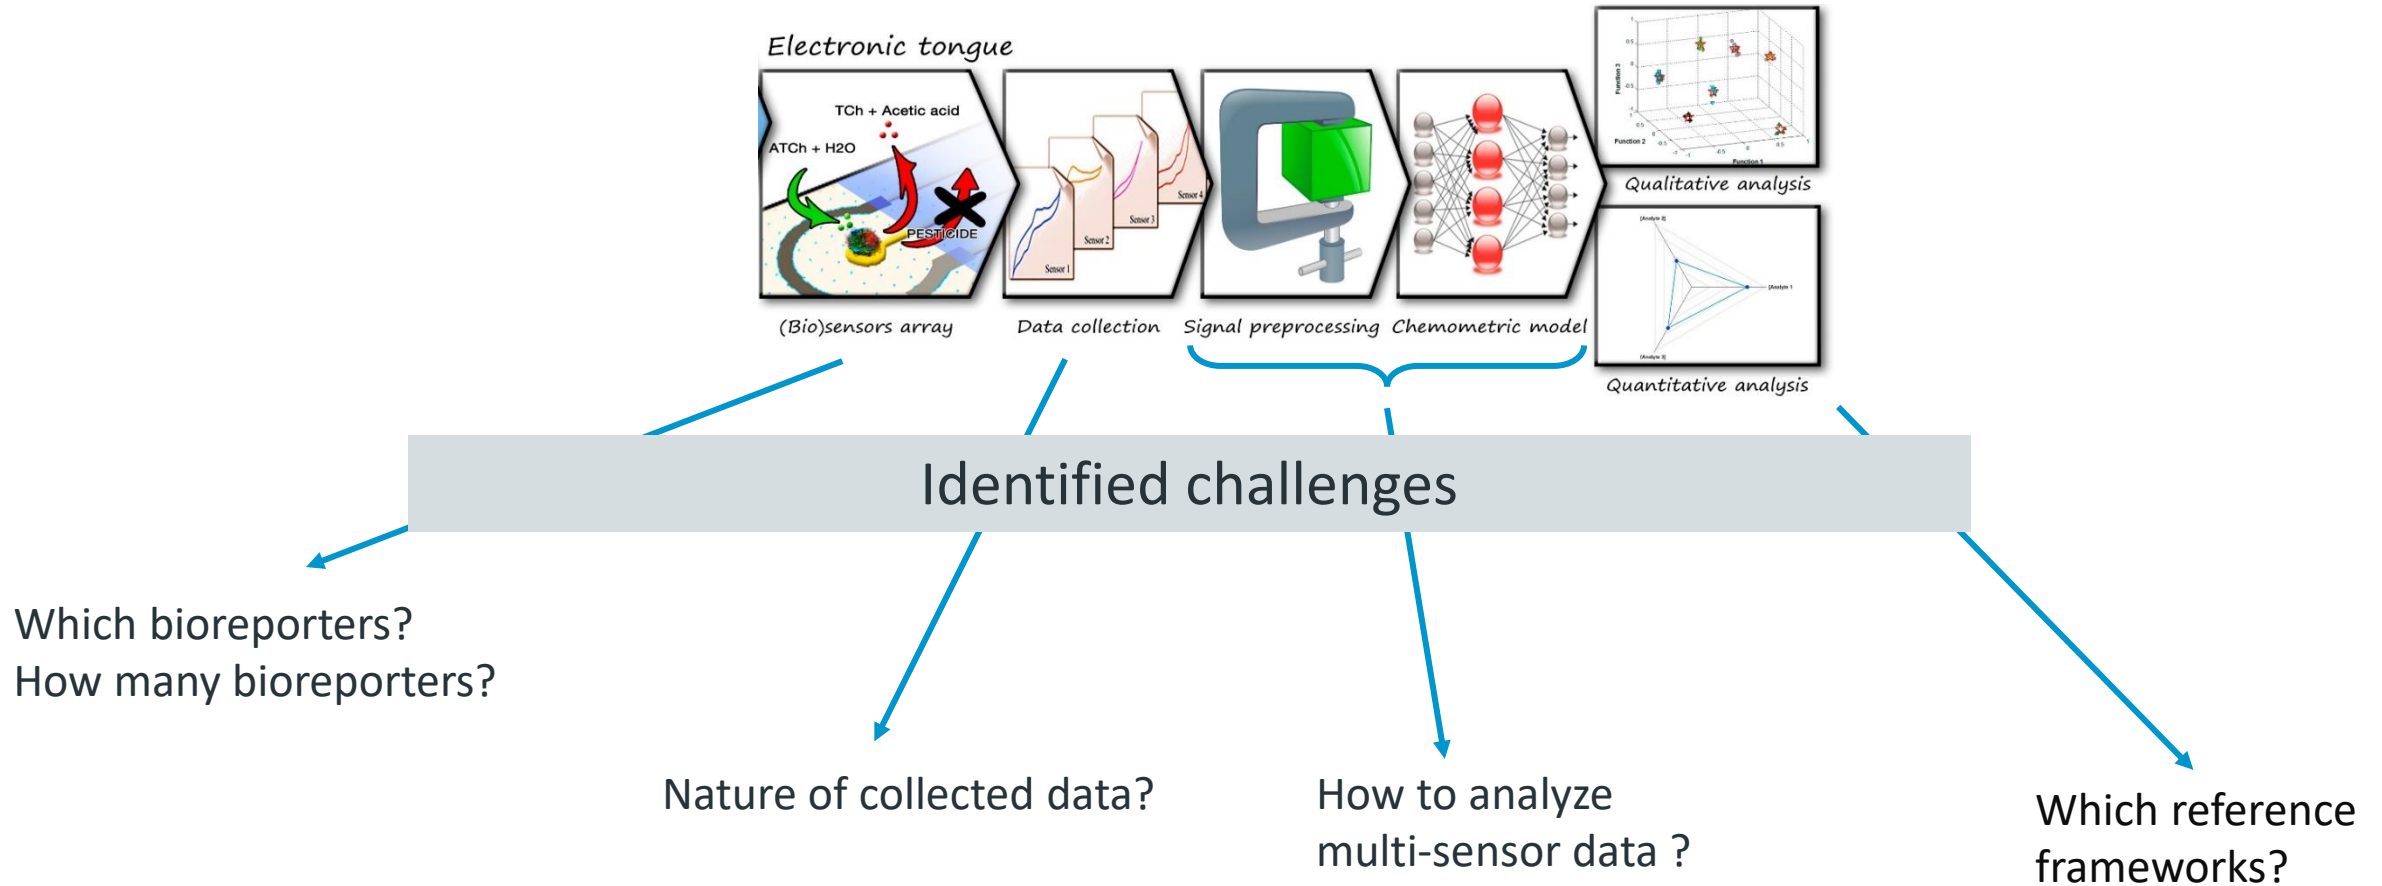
Electronic tongue

TCh + Acetic acid

ATCh + H2O

PESTICIDE

Sensor 1

Sensor 2

Sensor 3

Sensor 4

Function 3

Function 2

Function 1

Qualitative analysis

[Analyte 2]

[Analyte 1]

[Analyte 3]

Quantitative analysis

(Bio)sensors array

Data collection

Signal preprocessing

Chemometric model

Identified challenges

Which bioreporters?
How many bioreporters?

Nature of collected data?

How to analyze multi-sensor data ?

Which reference frameworks?